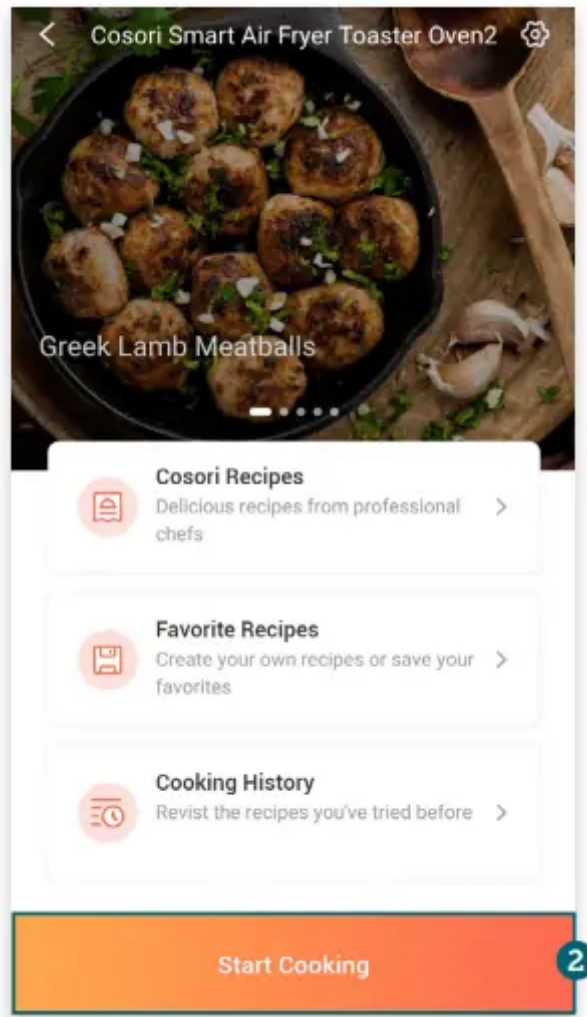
Cosori Smart Air Fryer Toaster Oven2

Greek Lamb Meatballs

Cosori Recipes
Delicious recipes from professional chefs

Favorite Recipes
Create your own recipes or save your favorites

Cooking History
Revist the recipes you've tried before

Start Cooking

2